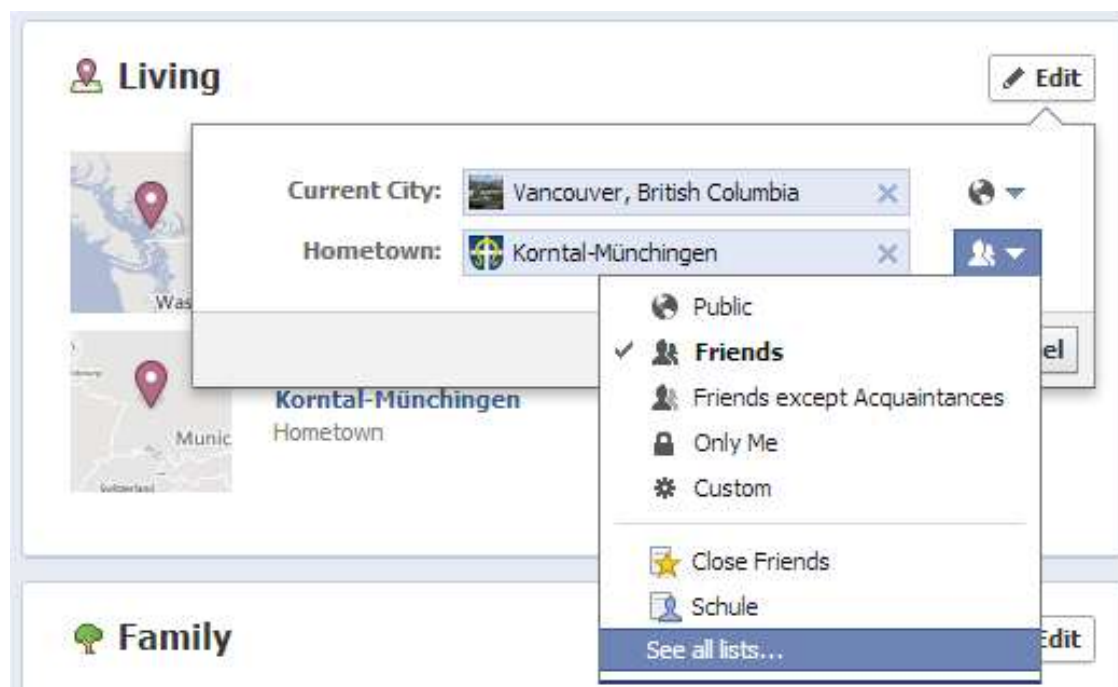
Living

Edit

Current City: Vancouver, British Columbia ×

Hometown: Korntal-Münchingen ×

Was

Korntal-Münchingen
Hometown

Munic

Public
✓ Friends
Friends except Acquaintances
Only Me
Custom

Close Friends
Schule
See all lists...

el

Family

Edit